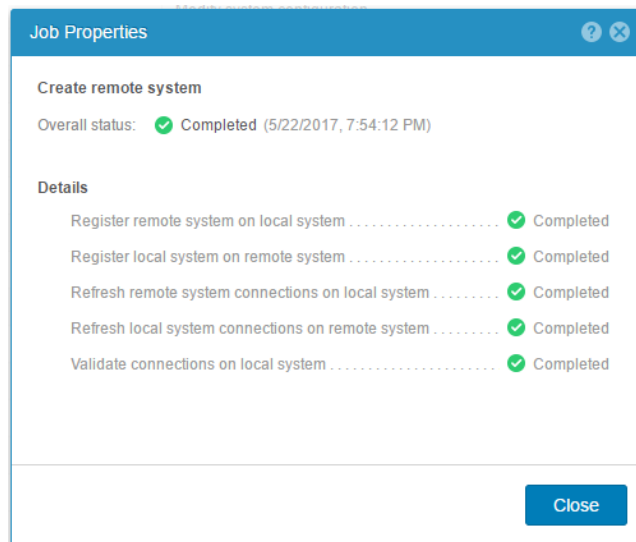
Job Properties

Create remote system

Overall status: Completed (5/22/2017, 7:54:12 PM)

Details

Register remote system on local system .................... Completed

Register local system on remote system .................... Completed

Refresh remote system connections on local system .......... Completed

Refresh local system connections on remote system .......... Completed

Validate connections on local system ...................... Completed

Close